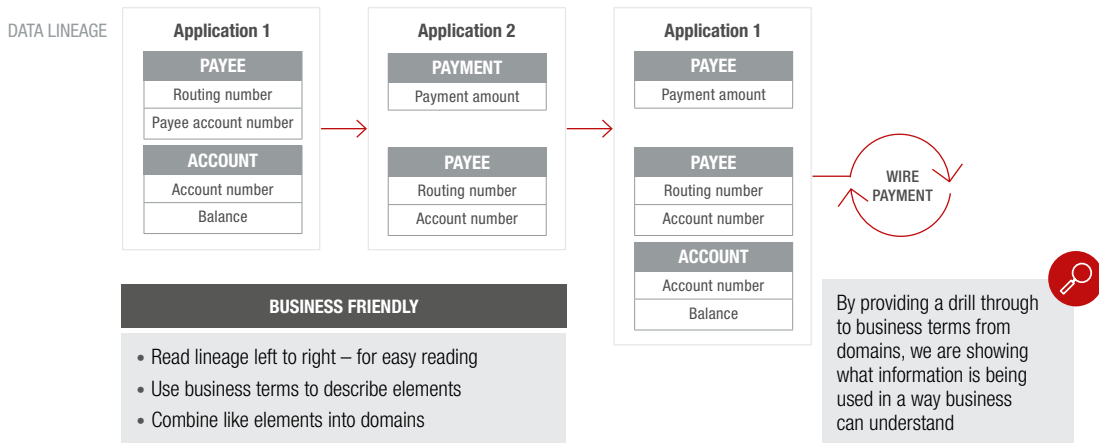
DATA LINEAGE

Application 1

PAYEE
Routing number
Payee account number

ACCOUNT
Account number
Balance

Application 2

PAYMENT
Payment amount

PAYEE
Routing number
Account number

Application 1

PAYEE
Payment amount

PAYEE
Routing number
Account number

ACCOUNT
Account number
Balance

WIRE PAYMENT

BUSINESS FRIENDLY

• Read lineage left to right – for easy reading
• Use business terms to describe elements
• Combine like elements into domains

By providing a drill through to business terms from domains, we are showing what information is being used in a way business can understand